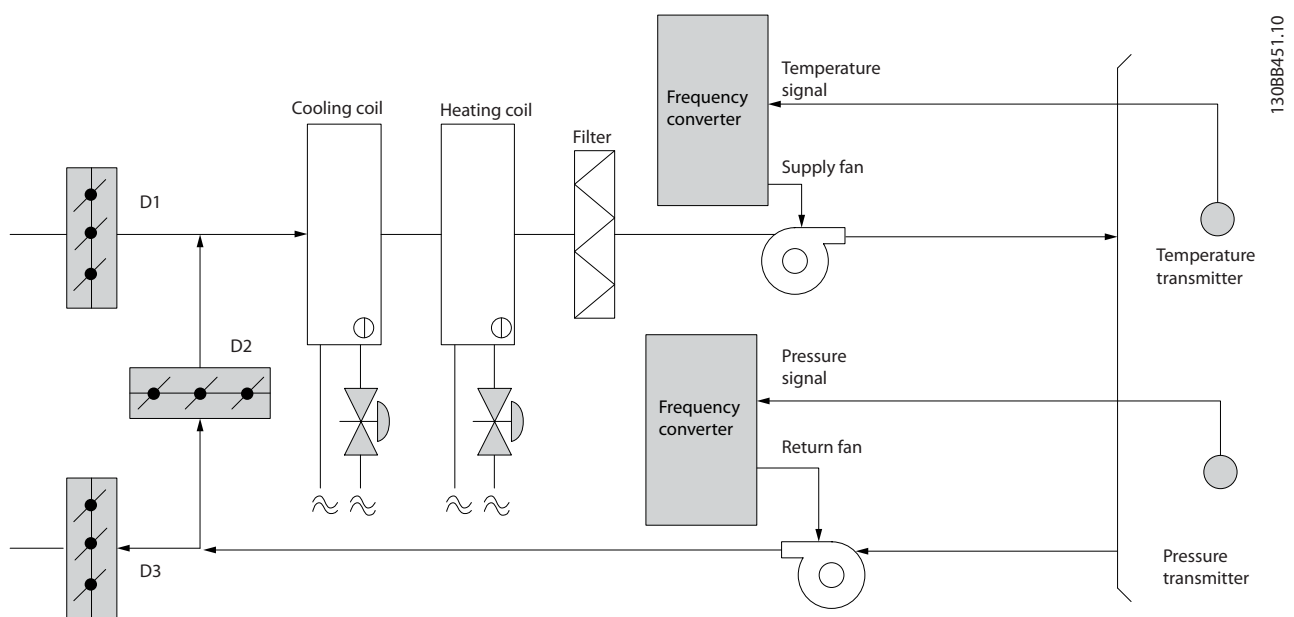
130BB451.10

Cooling coil

Heating coil

Filter

Frequency converter

Temperature signal

Supply fan

D1

Temperature transmitter

D2

Pressure signal

Frequency converter

Return fan

D3

Pressure transmitter